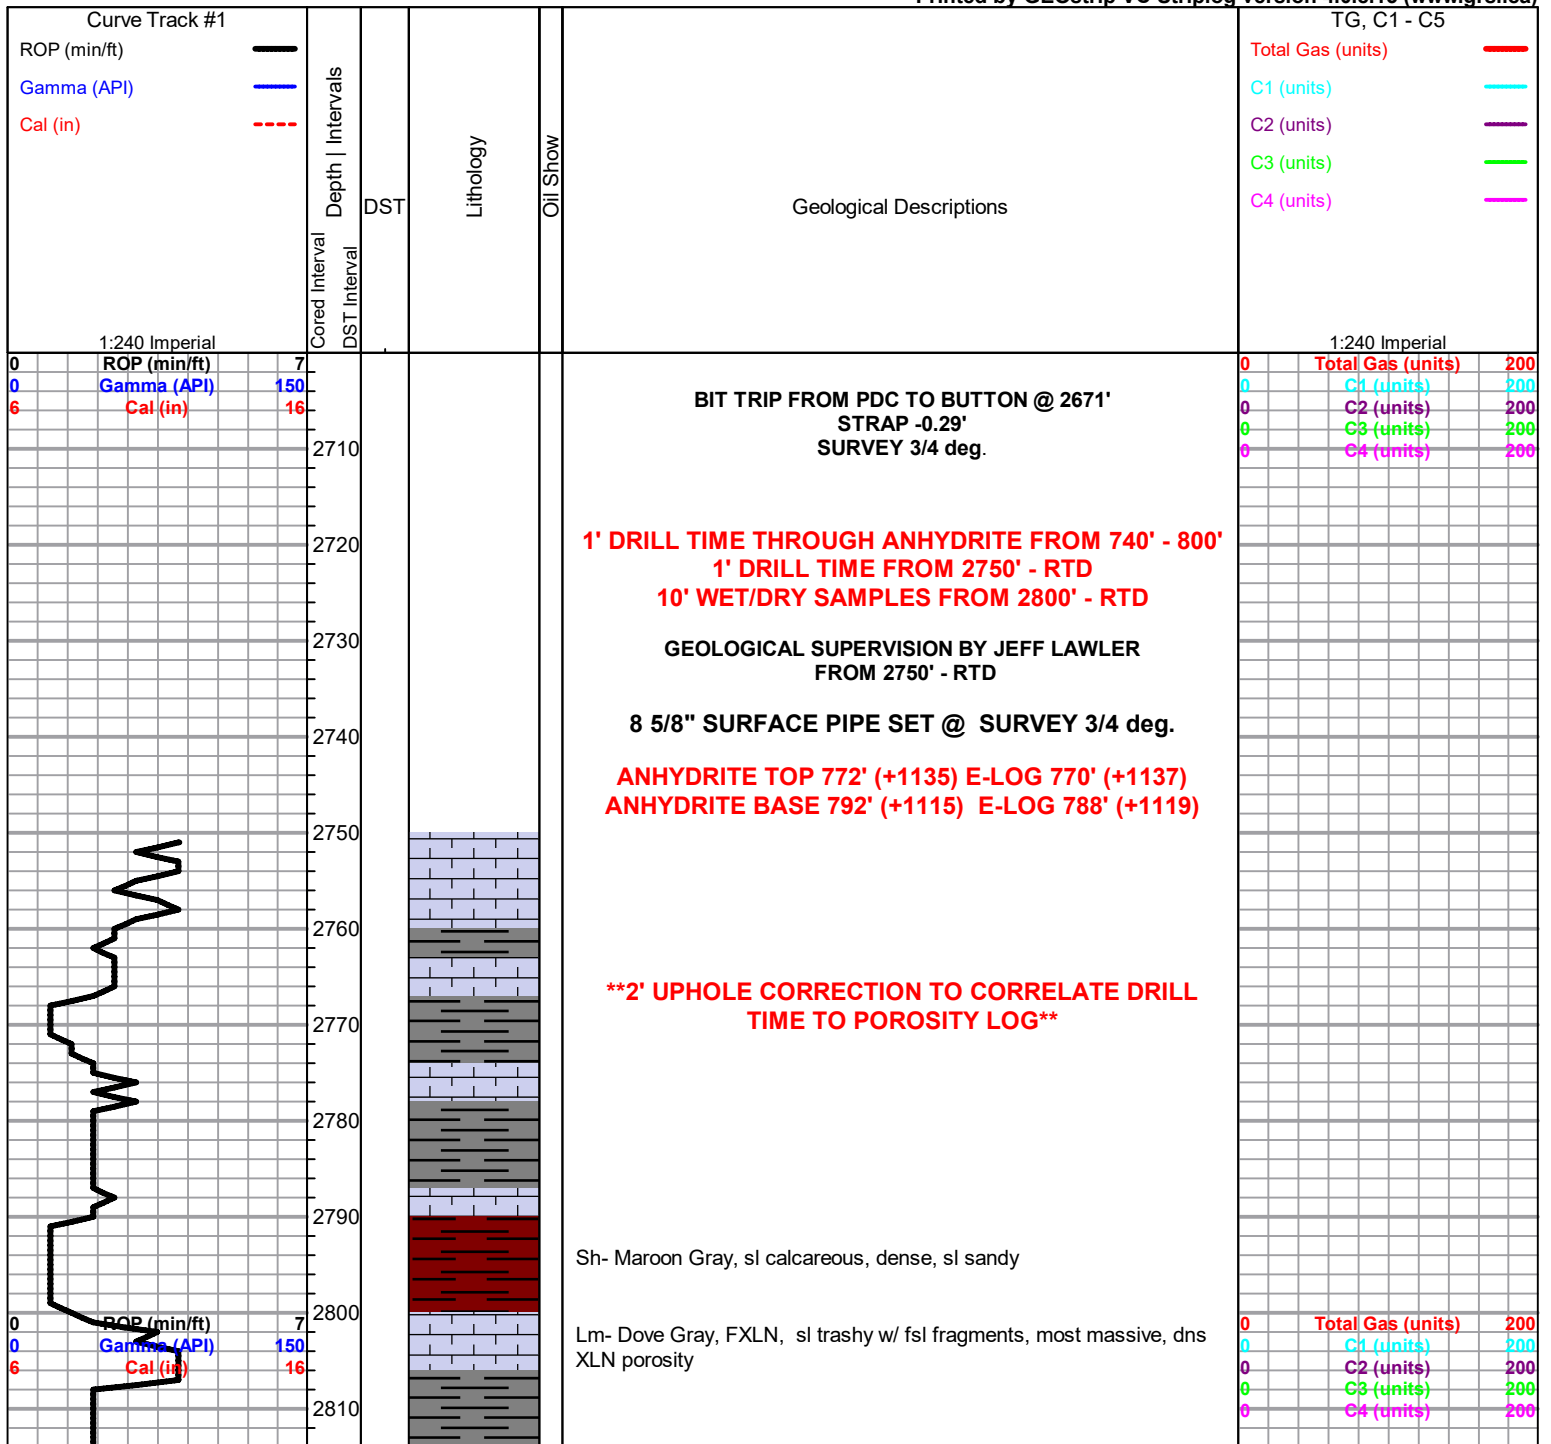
Printed by GEOstrip VC Striplog version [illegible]

Curve Track #1
ROP (min/ft)
Gamma (API)
Cal (in)
1:240 Imperial

Depth | Intervals
Cored Interval
DST Interval
DST
Lithology
Oil Show
Geological Descriptions

TG, C1 - C5
Total Gas (units)
C1 (units)
C2 (units)
C3 (units)
C4 (units)
1:240 Imperial

0 ROP (min/ft) 7
0 Gamma (API) 150
6 Cal (in) 16

0 Total Gas (units) 200
0 C1 (units) 200
0 C2 (units) 200
0 C3 (units) 200
0 C4 (units) 200

2710
2720
2730
2740
2750
2760
2770
2780
2790
2800
2810

BIT TRIP FROM PDC TO BUTTON @ 2671'
STRAP -0.29'
SURVEY 3/4 deg.

1' DRILL TIME THROUGH ANHYDRITE FROM 740' - 800'
1' DRILL TIME FROM 2750' - RTD
10' WET/DRY SAMPLES FROM 2800' - RTD

GEOLOGICAL SUPERVISION BY JEFF LAWLER
FROM 2750' - RTD

8 5/8" SURFACE PIPE SET @ SURVEY 3/4 deg.

ANHYDRITE TOP 772' (+1135) E-LOG 770' (+1137)
ANHYDRITE BASE 792' (+1115) E-LOG 788' (+1119)

**2' UPHOLE CORRECTION TO CORRELATE DRILL TIME TO POROSITY LOG**

Sh- Maroon Gray, sl calcareous, dense, sl sandy

Lm- Dove Gray, FXLN, sl trashy w/ fsl fragments, most massive, dns XLN porosity

0 ROP (min/ft) 7
0 Gamma (API) 150
6 Cal (in) 16

0 Total Gas (units) 200
0 C1 (units) 200
0 C2 (units) 200
0 C3 (units) 200
0 C4 (units) 200